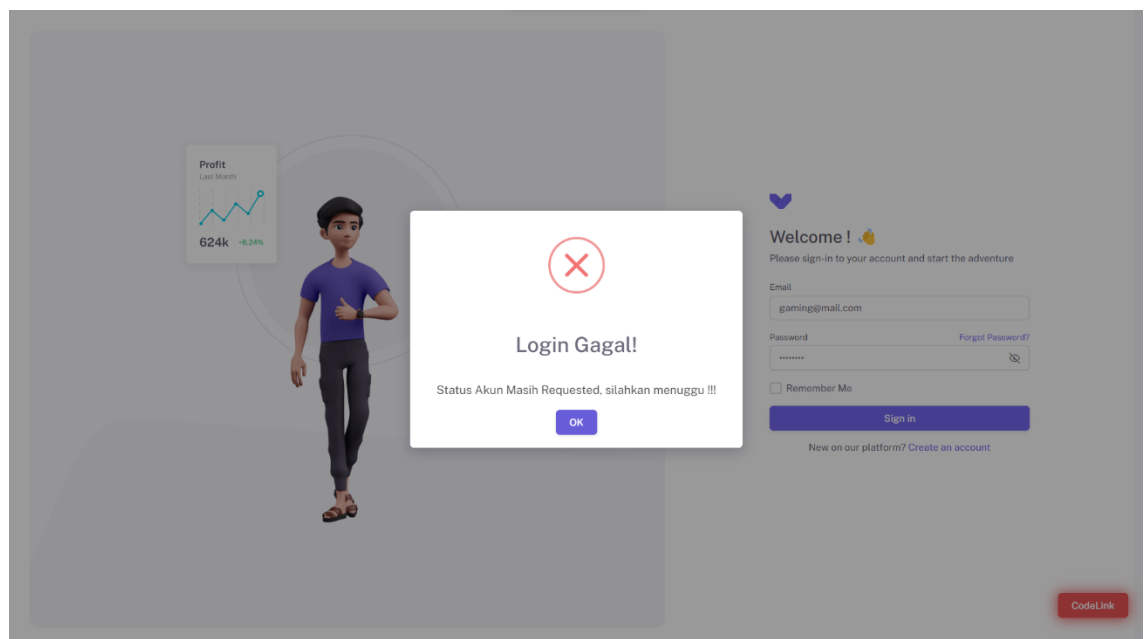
Profit
Last Month

624k +8.24%

Login Gagal!

Status Akun Masih Requested, silahkan menuggu !!!

OK

Welcome ! 👋

Please sign-in to your account and start the adventure

Email

gaming@mail.com

Password

Forgot Password?

••••••••

Remember Me

Sign in

New on our platform? Create an account

CodeLink